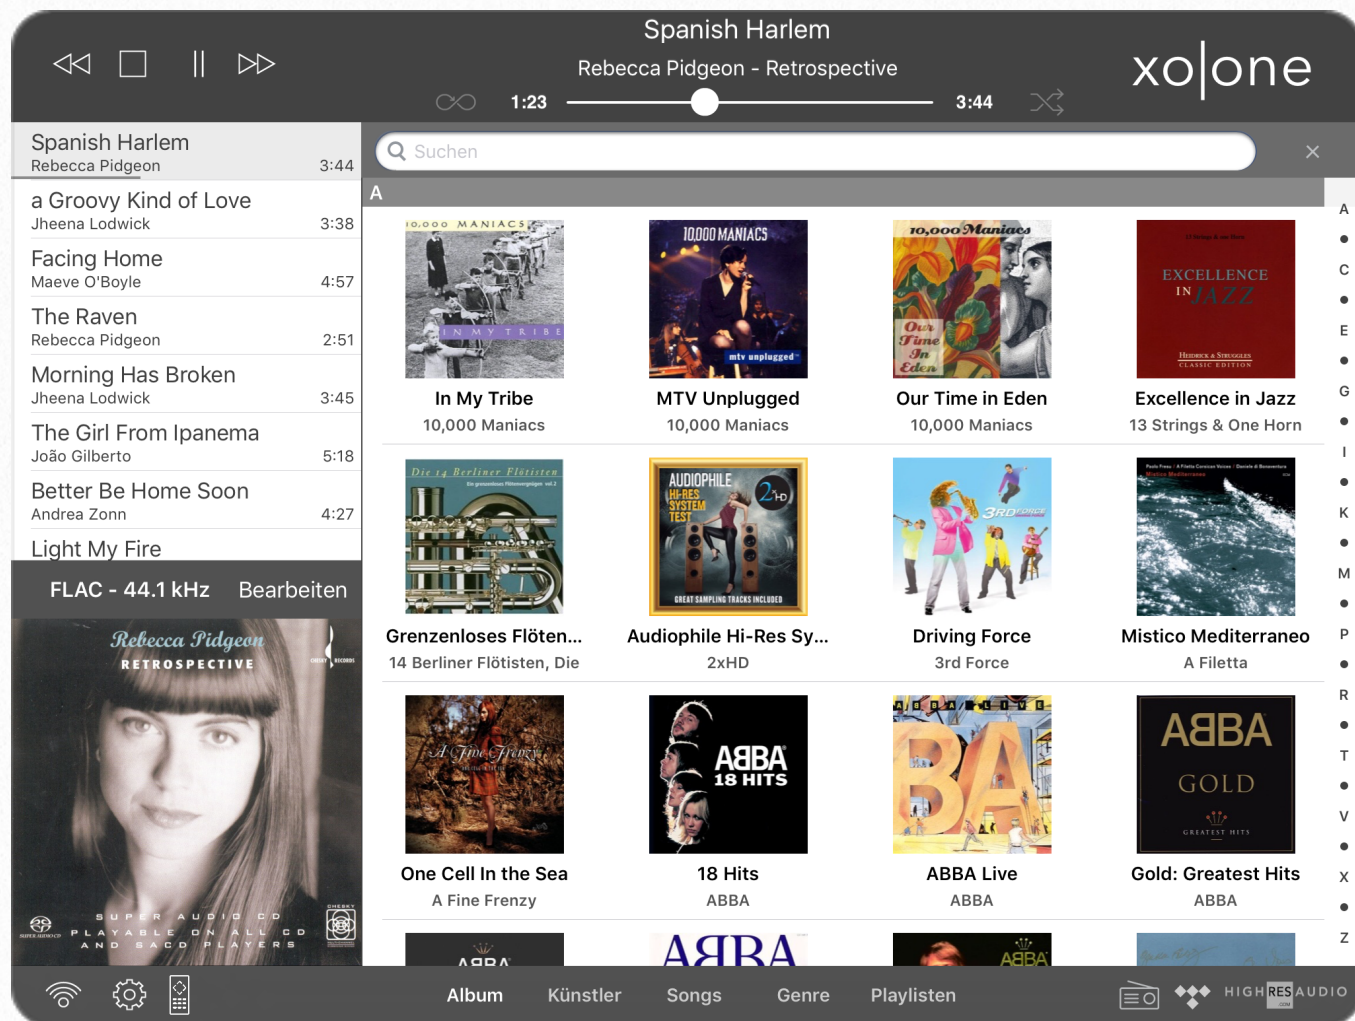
Spanish Harlem

Rebecca Pidgeon - Retrospective

1:23 3:44

xo|one

Spanish Harlem
Rebecca Pidgeon 3:44

a Groovy Kind of Love
Jheena Lodwick 3:38

Facing Home
Maeve O'Boyle 4:57

The Raven
Rebecca Pidgeon 2:51

Morning Has Broken
Jheena Lodwick 3:45

The Girl From Ipanema
João Gilberto 5:18

Better Be Home Soon
Andrea Zonn 4:27

Light My Fire

FLAC - 44.1 kHz Bearbeiten

Rebecca Pidgeon
RETROSPECTIVE

SUPER AUDIO CD PLAYABLE ON ALL CD AND SACD PLAYERS

Suchen

A

In My Tribe
10,000 Maniacs

MTV Unplugged
10,000 Maniacs

Our Time in Eden
10,000 Maniacs

Excellence in Jazz
13 Strings & One Horn

Grenzenloses Flöten...
14 Berliner Flötisten, Die

Audiophile Hi-Res Sy...
2xHD

Driving Force
3rd Force

Mistico Mediterraneo
A Filetta

One Cell In the Sea
A Fine Frenzy

18 Hits
ABBA

ABBA Live
ABBA

Gold: Greatest Hits
ABBA

A
C
E
G
I
K
M
P
R
T
V
X
Z

Album Künstler Songs Genre Playlisten

HIGHRESAUDIO